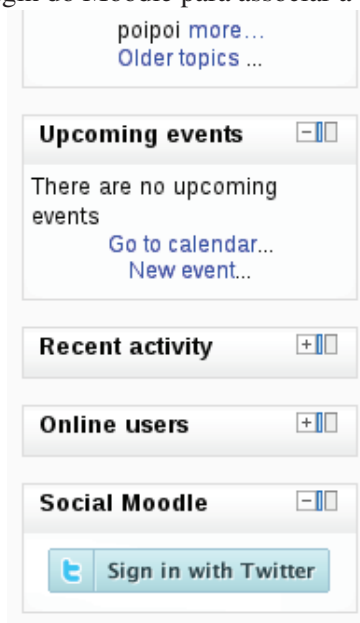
gin do Moodle para associar a

poipoi more...
Older topics ...

Upcoming events

There are no upcoming events
Go to calendar...
New event...

Recent activity

Online users

Social Moodle

Sign in with Twitter